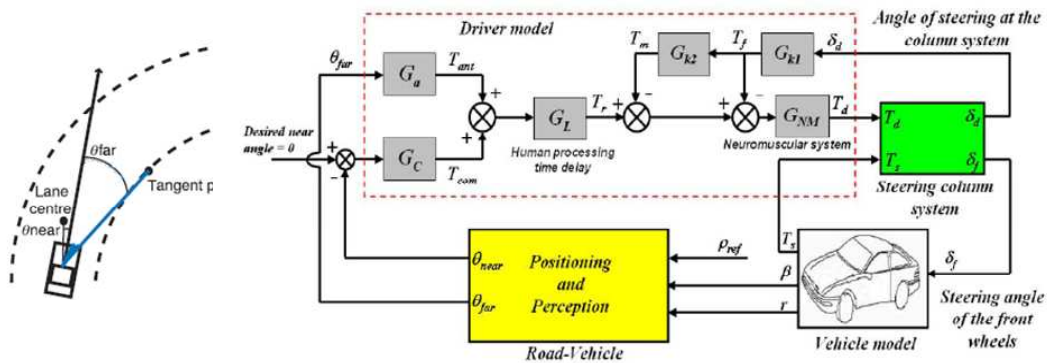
θfar

Lane centre

θnear

Tangent p

Driver model

Angle of steering at the column system

$\theta_{far}$

$G_a$

$T_{ant}$

$T_m$

$G_{k2}$

$T_f$

$G_{k1}$

$\delta_d$

+

+

$G_L$

$T_r$

+

−

+

−

$G_{NM}$

$T_d$

Desired near angle = 0

+

−

$G_C$

$T_{com}$

Human processing time delay

Neuromuscular system

$T_d$

$\delta_d$

$T_s$

$\delta_f$

Steering column system

$\theta_{near}$

$\theta_{far}$

Positioning and Perception

$\rho_{ref}$

$T_s$

$\beta$

$r$

$\delta_f$

Steering angle of the front wheels

Road-Vehicle

Vehicle model